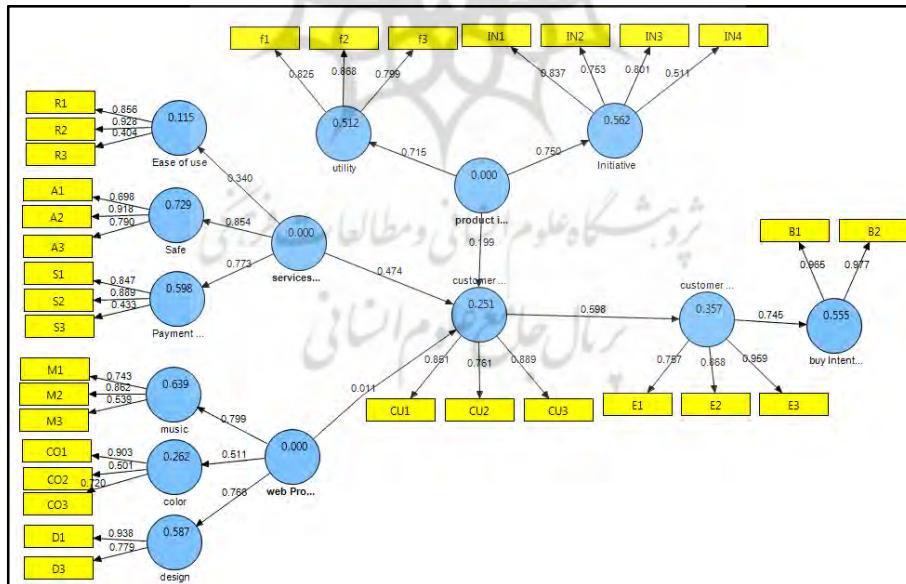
f1
f2
f3
IN1
IN2
IN3
IN4
0.825
0.868
0.799
0.837
0.753
0.801
0.511
R1
R2
R3
0.856
0.928
0.404
0.115
Ease of use
0.512
utility
0.562
Initiative
0.715
0.750
0.340
0.000
product i...
A1
A2
A3
0.698
0.918
0.790
0.729
Safe
0.854
0.000
services...
0.199
0.773
0.474
B1
B2
0.965
0.977
S1
S2
S3
0.847
0.889
0.433
0.598
Payment ...
customer ...
0.251
0.598
customer ...
0.357
0.745
0.555
buy Intent...
M1
M2
M3
0.743
0.862
0.539
0.639
music
0.011
0.851
0.761
0.889
0.757
0.868
0.969
CU1
CU2
CU3
E1
E2
E3
0.799
CO1
CO2
CO3
0.903
0.501
0.720
0.262
color
0.511
0.000
web Pro...
0.768
D1
D3
0.938
0.779
0.587
design